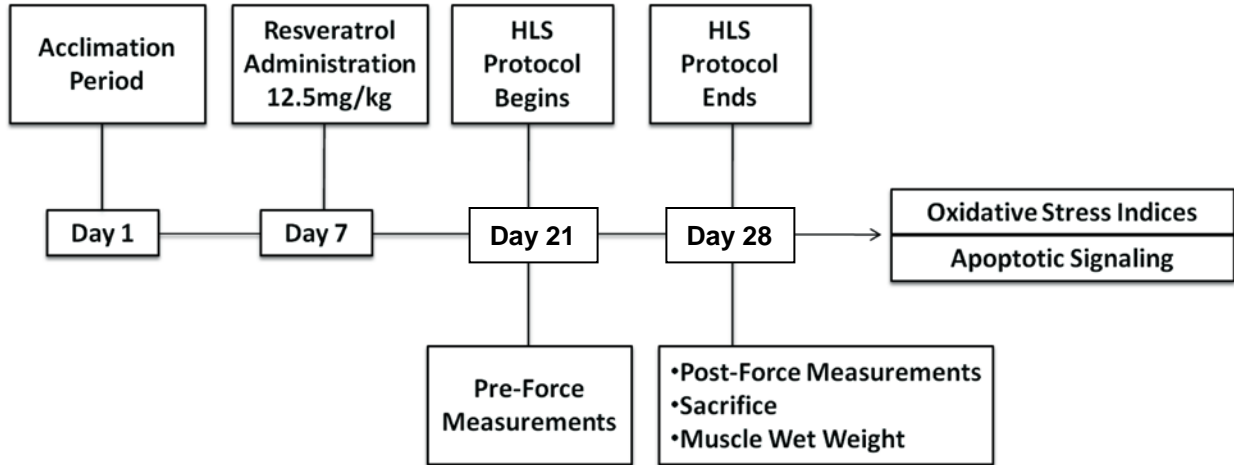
Acclimation Period

Resveratrol Administration 12.5mg/kg

HLS Protocol Begins

HLS Protocol Ends

Day 1

Day 7

Day 21

Day 28

Oxidative Stress Indices

Apoptotic Signaling

Pre-Force Measurements

•Post-Force Measurements
•Sacrifice
•Muscle Wet Weight